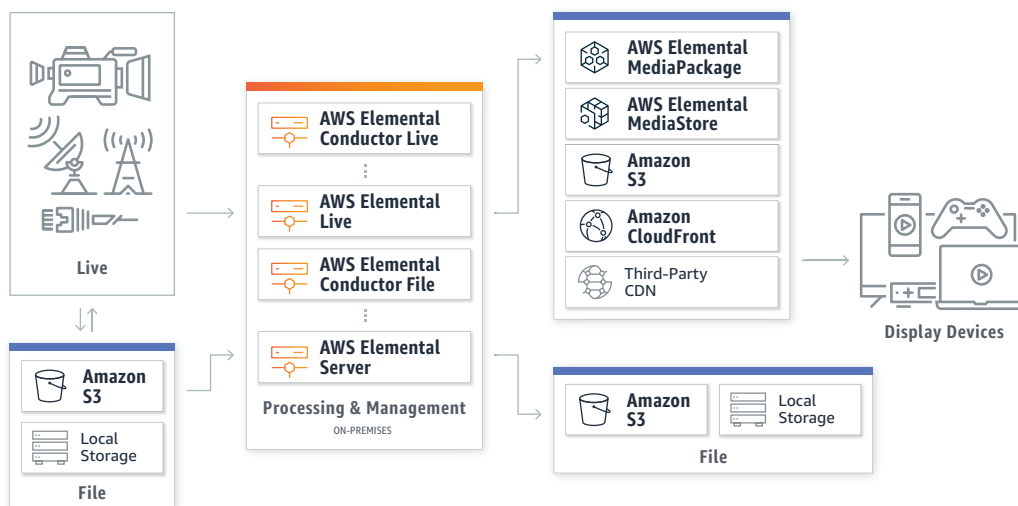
Live

Amazon S3

Local Storage

File

AWS Elemental Conductor Live

AWS Elemental Live

AWS Elemental Conductor File

AWS Elemental Server

Processing & Management

ON-PREMISES

AWS Elemental MediaPackage

AWS Elemental MediaStore

Amazon S3

Amazon CloudFront

Third-Party CDN

Amazon S3

Local Storage

File

Display Devices